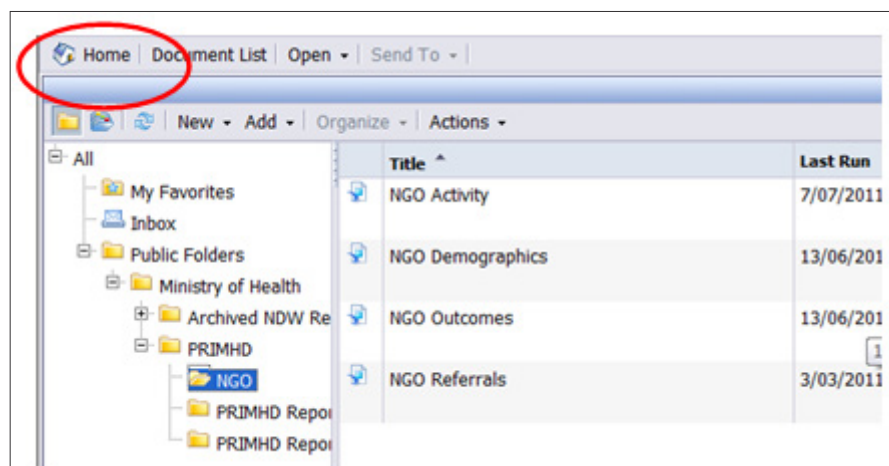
Home | Document List | Open ▾ | Send To ▾

New ▾ Add ▾ | Organize ▾ | Actions ▾

All
My Favorites
Inbox
Public Folders
Ministry of Health
Archived NDW Re
PRIMHD
NGO
PRIMHD Repor
PRIMHD Repor

| Title ^ | Last Run |
|---|---|
| NGO Activity | 7/07/2011 |
| NGO Demographics | 13/06/201 |
| NGO Outcomes | 13/06/201 |
| NGO Referrals | 3/03/2011 |

1